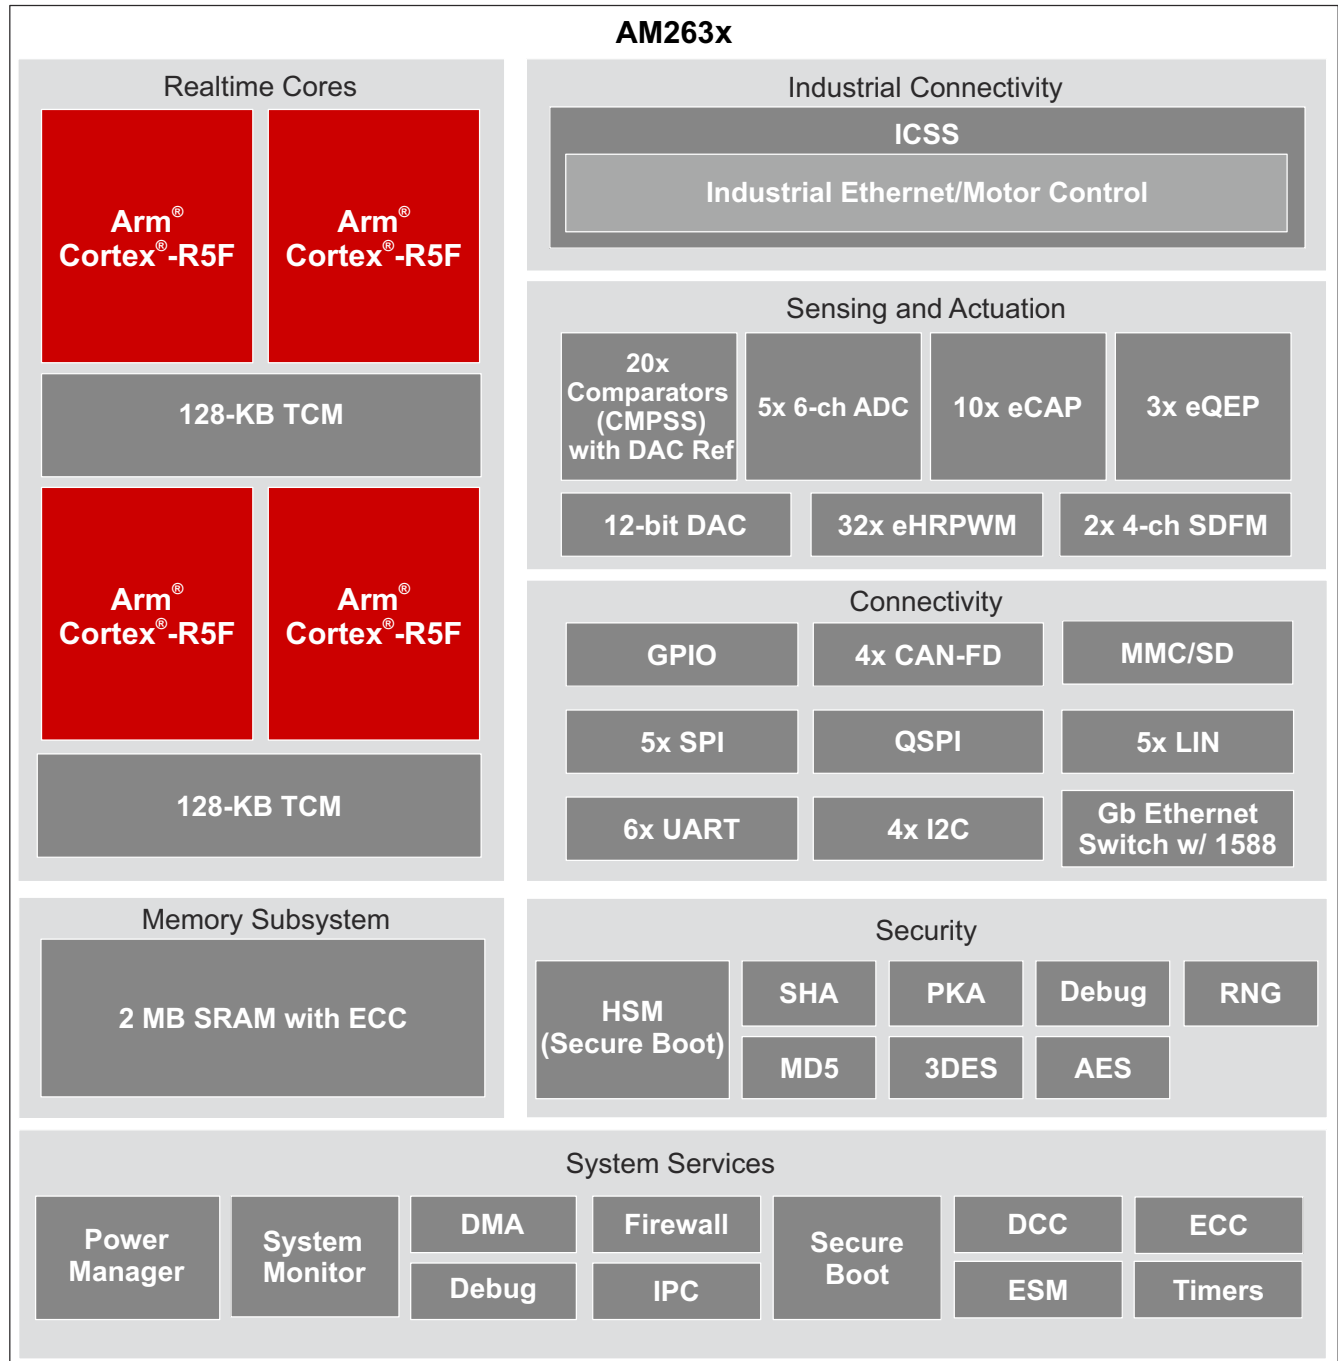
AM263x

Realtime Cores

Arm® Cortex®-R5F

Arm® Cortex®-R5F

128-KB TCM

Arm® Cortex®-R5F

Arm® Cortex®-R5F

128-KB TCM

Industrial Connectivity

ICSS

Industrial Ethernet/Motor Control

Sensing and Actuation

20x Comparators (CMPSS) with DAC Ref

5x 6-ch ADC

10x eCAP

3x eQEP

12-bit DAC

32x eHRPWM

2x 4-ch SDFM

Connectivity

GPIO

4x CAN-FD

MMC/SD

5x SPI

QSPI

5x LIN

6x UART

4x I2C

Gb Ethernet Switch w/ 1588

Memory Subsystem

2 MB SRAM with ECC

Security

HSM (Secure Boot)

SHA

PKA

Debug

RNG

MD5

3DES

AES

System Services

Power Manager

System Monitor

DMA

Debug

Firewall

IPC

Secure Boot

DCC

ESM

ECC

Timers